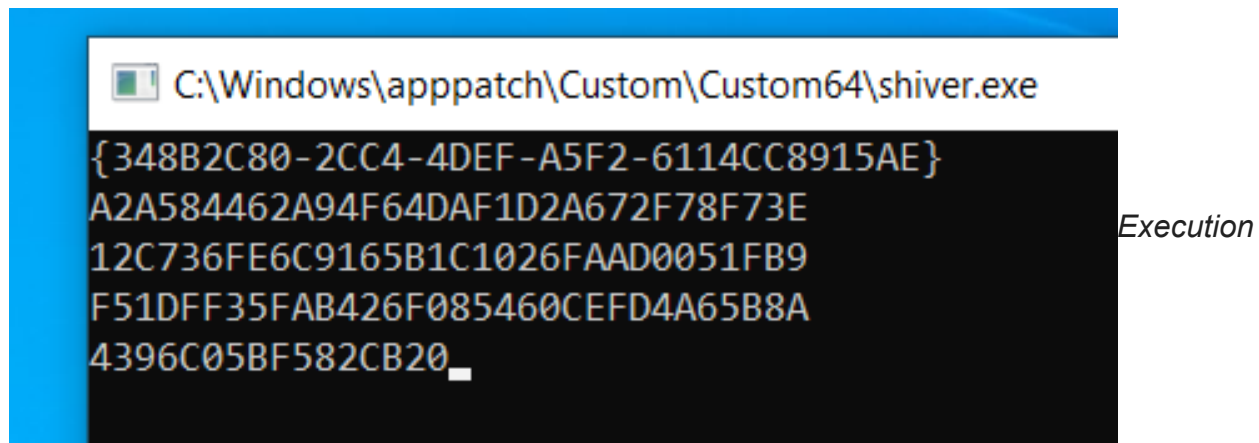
C:\Windows\apppatch\Custom\Custom64\shiver.exe

{348B2C80-2CC4-4DEF-A5F2-6114CC8915AE}
A2A584462A94F64DAF1D2A672F78F73E
12C736FE6C9165B1C1026FAAD0051FB9
F51DFF35FAB426F085460CEFD4A65B8A
4396C05BF582CB20_

Execution